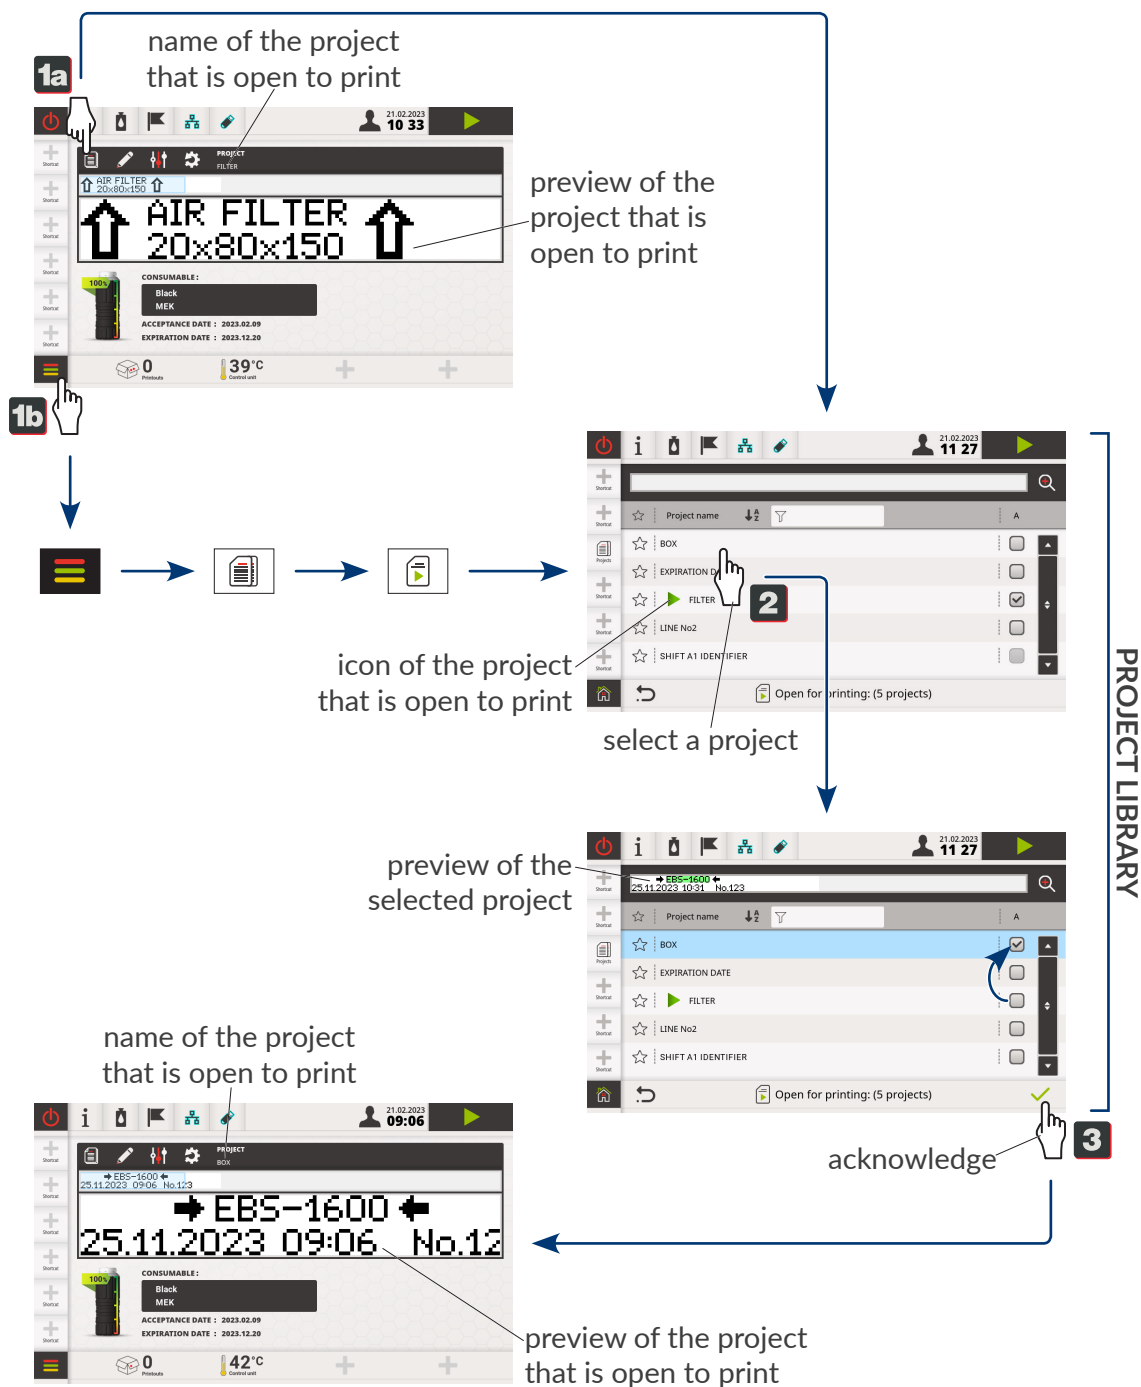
1a

name of the project that is open to print

21.02.2023 10 33

PROJECT FILTER

AIR FILTER 20x80x150

AIR FILTER 20x80x150

100%

CONSUMABLE:
Black
MEK
ACCEPTANCE DATE : 2023.02.09
EXPIRATION DATE : 2023.12.20

0 Printouts

39°C Control unit

1b

preview of the project that is open to print

21.02.2023 11 27

Project name

A

BOX

EXPIRATION D

FILTER

LINE No2

SHIFT A1 IDENTIFIER

2

Open for printing: (5 projects)

icon of the project that is open to print

select a project

PROJECT LIBRARY

preview of the selected project

21.02.2023 11 27

EBS-1600
25.11.2023 10:31 No.123

Project name

A

BOX

EXPIRATION DATE

FILTER

LINE No2

SHIFT A1 IDENTIFIER

Open for printing: (5 projects)

name of the project that is open to print

21.02.2023 09:06

PROJECT BOX

EBS-1600
25.11.2023 09:06 No.123

EBS-1600
25.11.2023 09:06 No.12

100%

CONSUMABLE:
Black
MEK
ACCEPTANCE DATE : 2023.02.09
EXPIRATION DATE : 2023.12.20

0 Printouts

42°C Control unit

acknowledge

3

preview of the project that is open to print